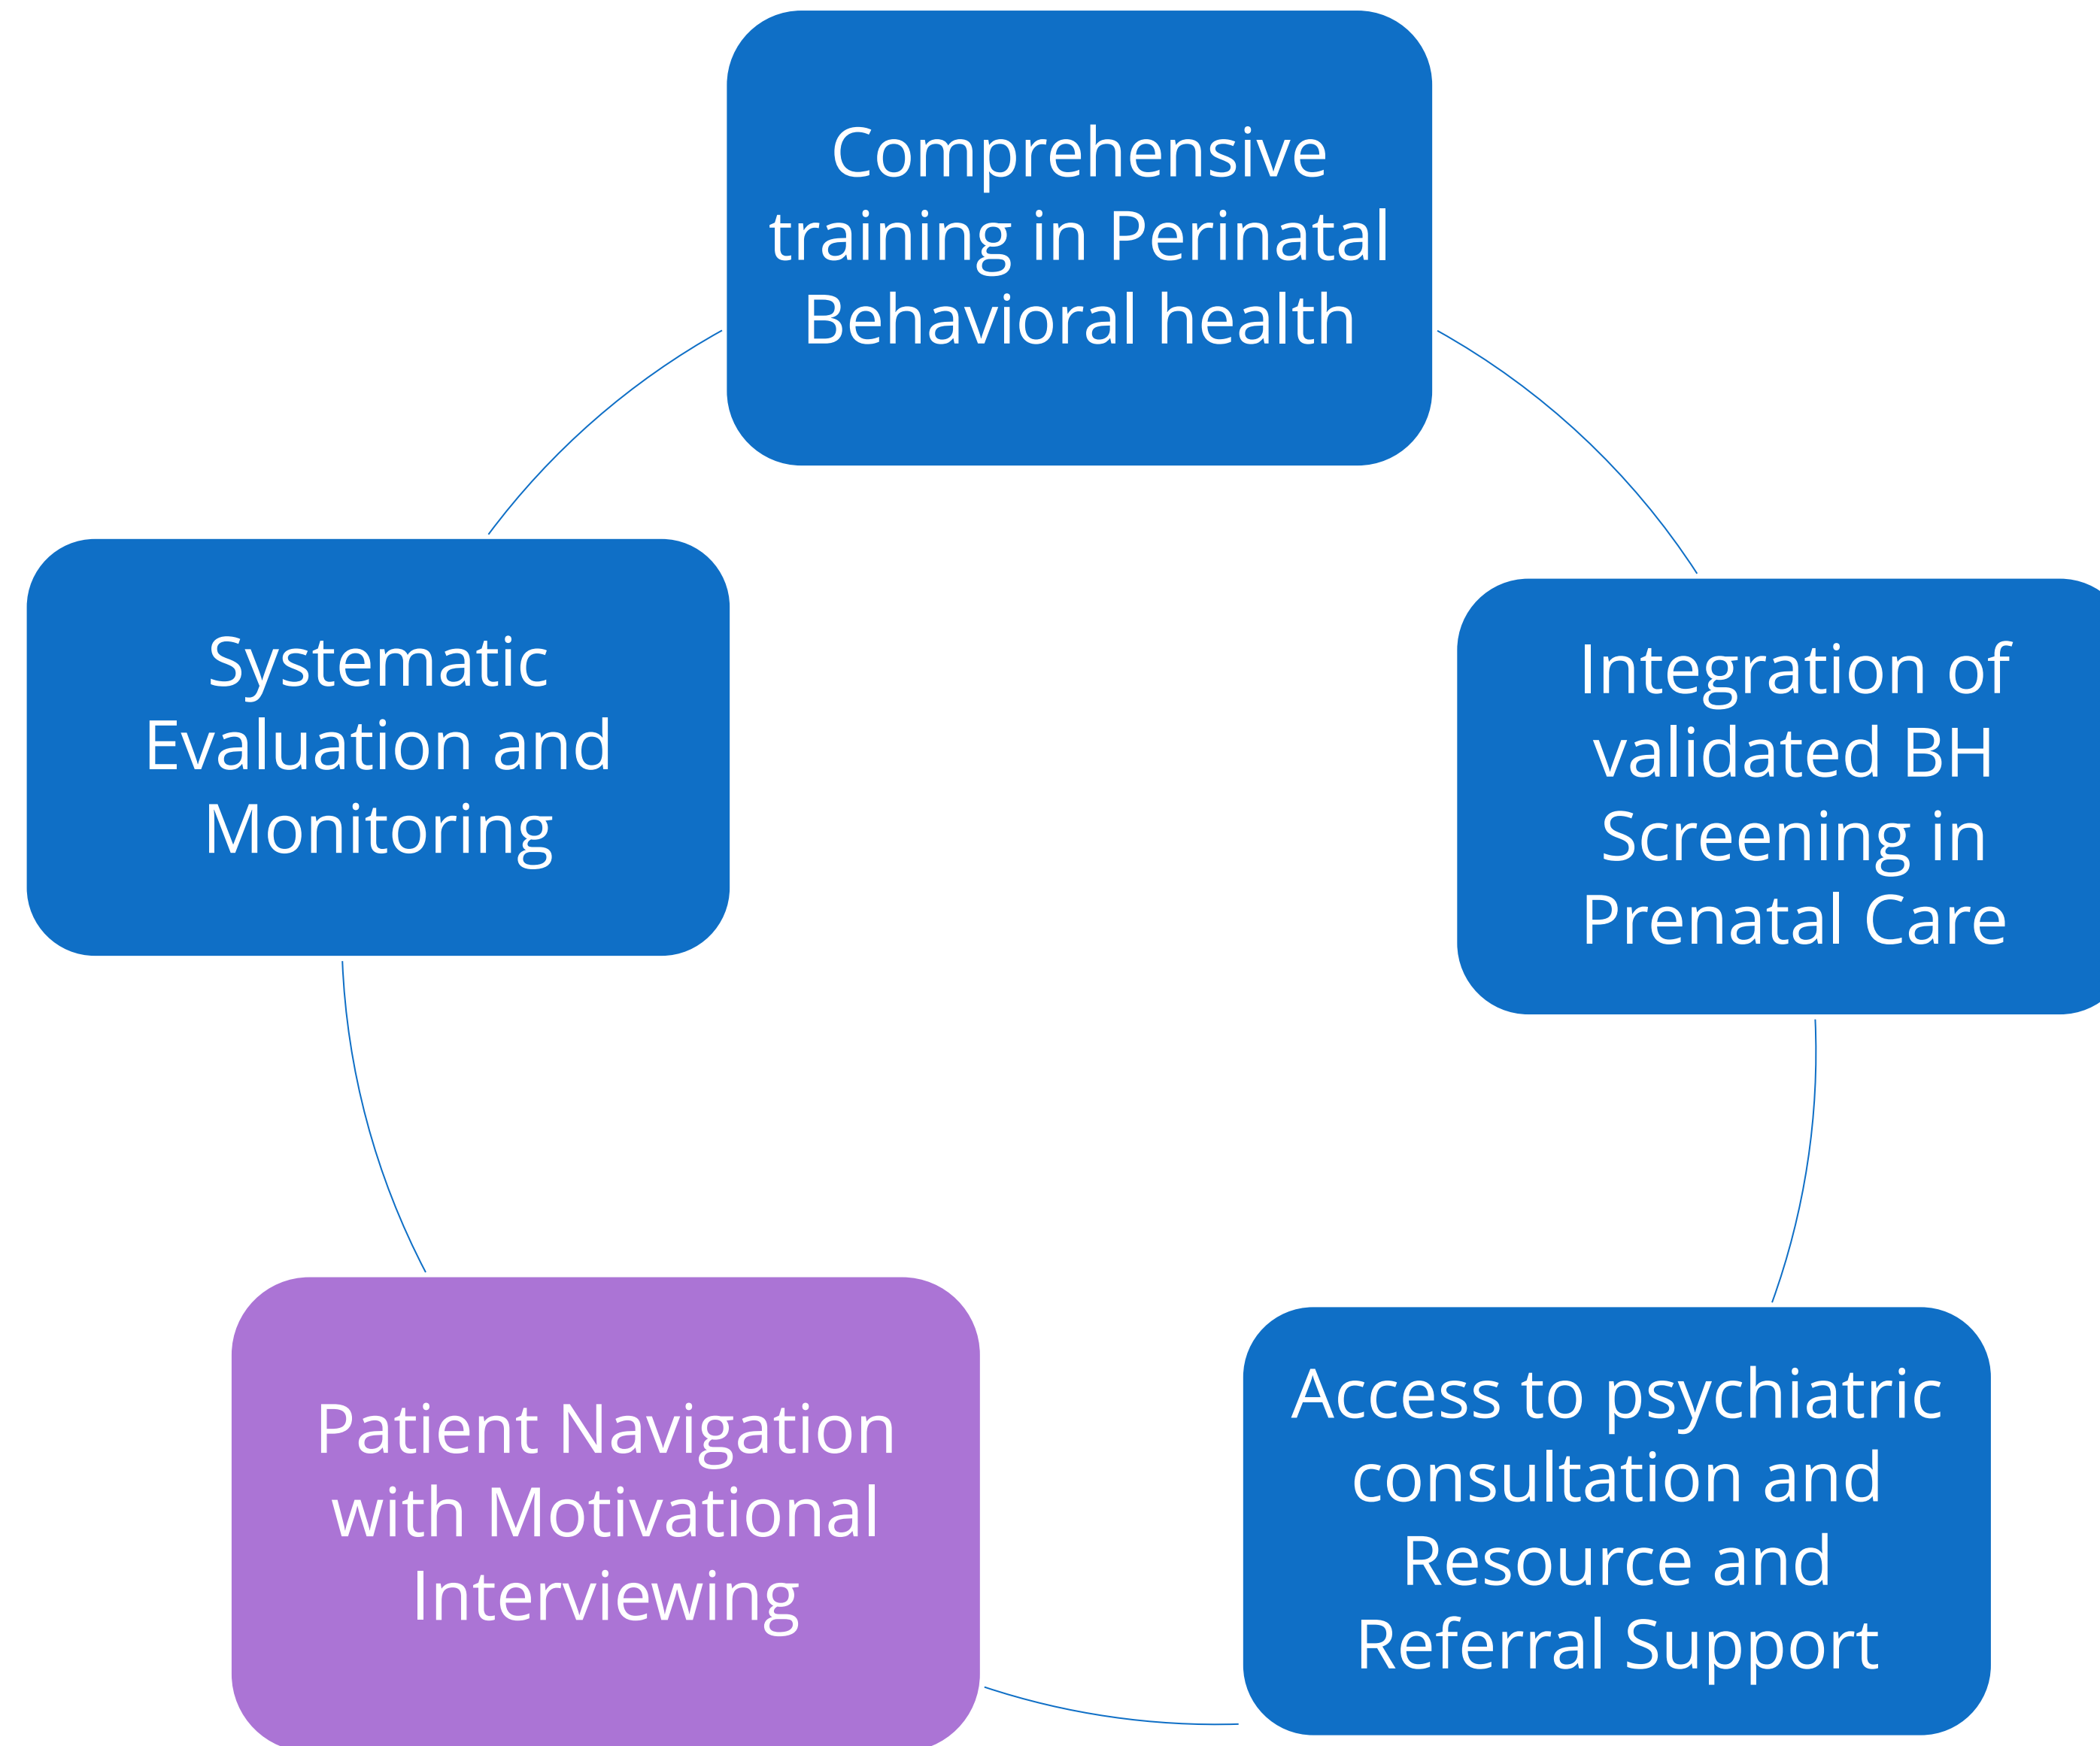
Comprehensive training in Perinatal Behavioral health

Integration of validated BH Screening in Prenatal Care

Access to psychiatric consultation and Resource and Referral Support

Patient Navigation with Motivational Interviewing

Systematic Evaluation and Monitoring